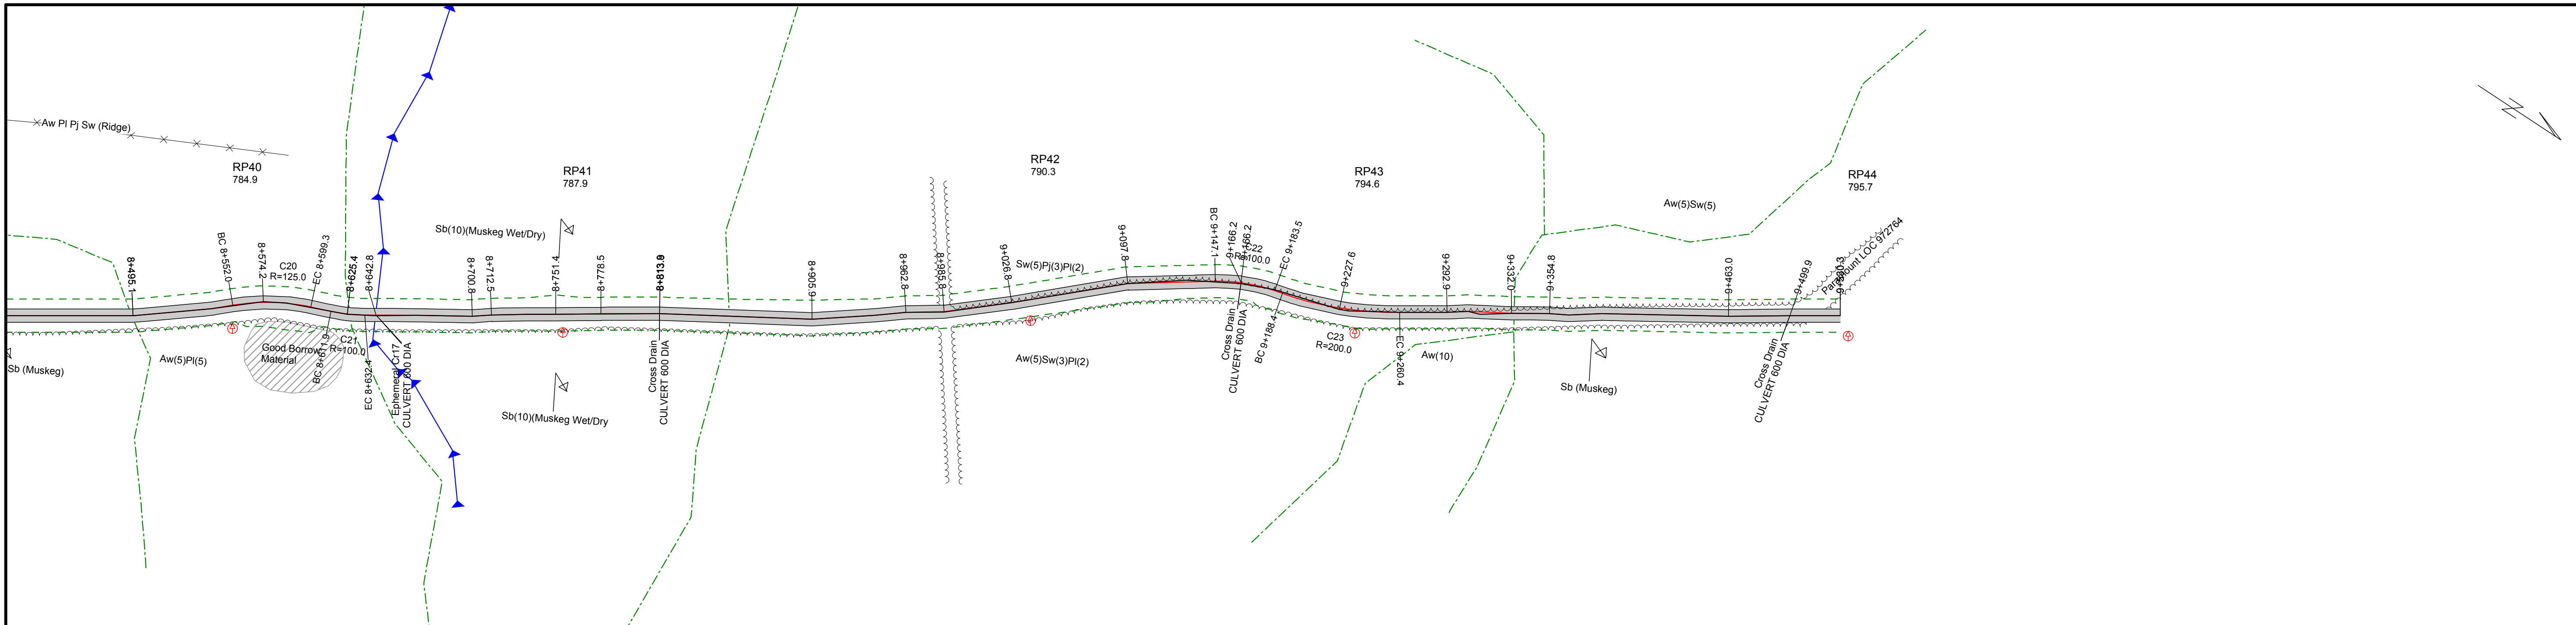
Aw Pl Pj Sw (Ridge)

RP40
784.9

RP41
787.9

RP42
790.3

RP43
794.6

RP44
795.7

Sb(10)(Muskeg Wet/Dry)

Aw(5)Sw(5)

8+495.1
BC 8+552.0
8+574.2
C20
R=125.0
EC 8+599.3
8+625.4
8+642.8
8+700.8
8+712.5
8+751.4
8+778.5
8+813.9
8+905.9
8+962.8
8+985.8
9+026.8
Sw(5)Pj(3)Pl(2)
9+097.8
BC 9+147.1
9+166.2
C22
R=100.0
EC 9+183.5
9+227.6
9+292.9
9+332.0
9+354.8
9+463.0
9+499.9
9+530.3
Paramount LOC 972764

Sb (Muskeg)
Aw(5)Pl(5)
Good Borrow Material
C21
R=100.0
BC 8+611.9
EC 8+632.4
Ephemeral C17
CULVERT 600 DIA
Sb(10)(Muskeg Wet/Dry
Cross Drain
CULVERT 600 DIA
Aw(5)Sw(3)Pl(2)
Cross Drain
CULVERT 600 DIA
BC 9+188.4
C23
R=200.0
EC 9+260.4
Aw(10)
Sb (Muskeg)
Cross Drain
CULVERT 600 DIA